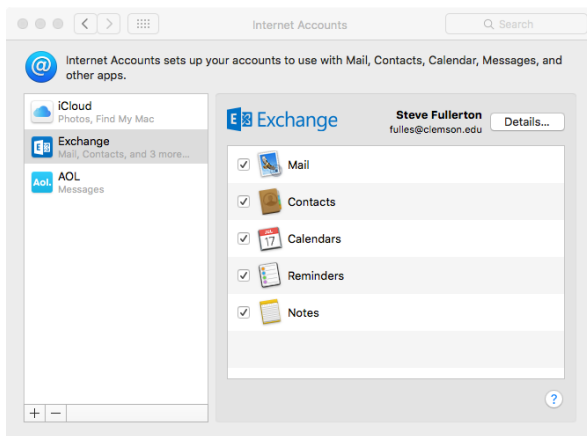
Internet Accounts

Search

Internet Accounts sets up your accounts to use with Mail, Contacts, Calendar, Messages, and other apps.

iCloud
Photos, Find My Mac

Exchange
Mail, Contacts, and 3 more...

AOL
Messages

Exchange

Steve Fullerton
fulles@clemson.edu

Details...

Mail

Contacts

Calendars

Reminders

Notes

+ −

?